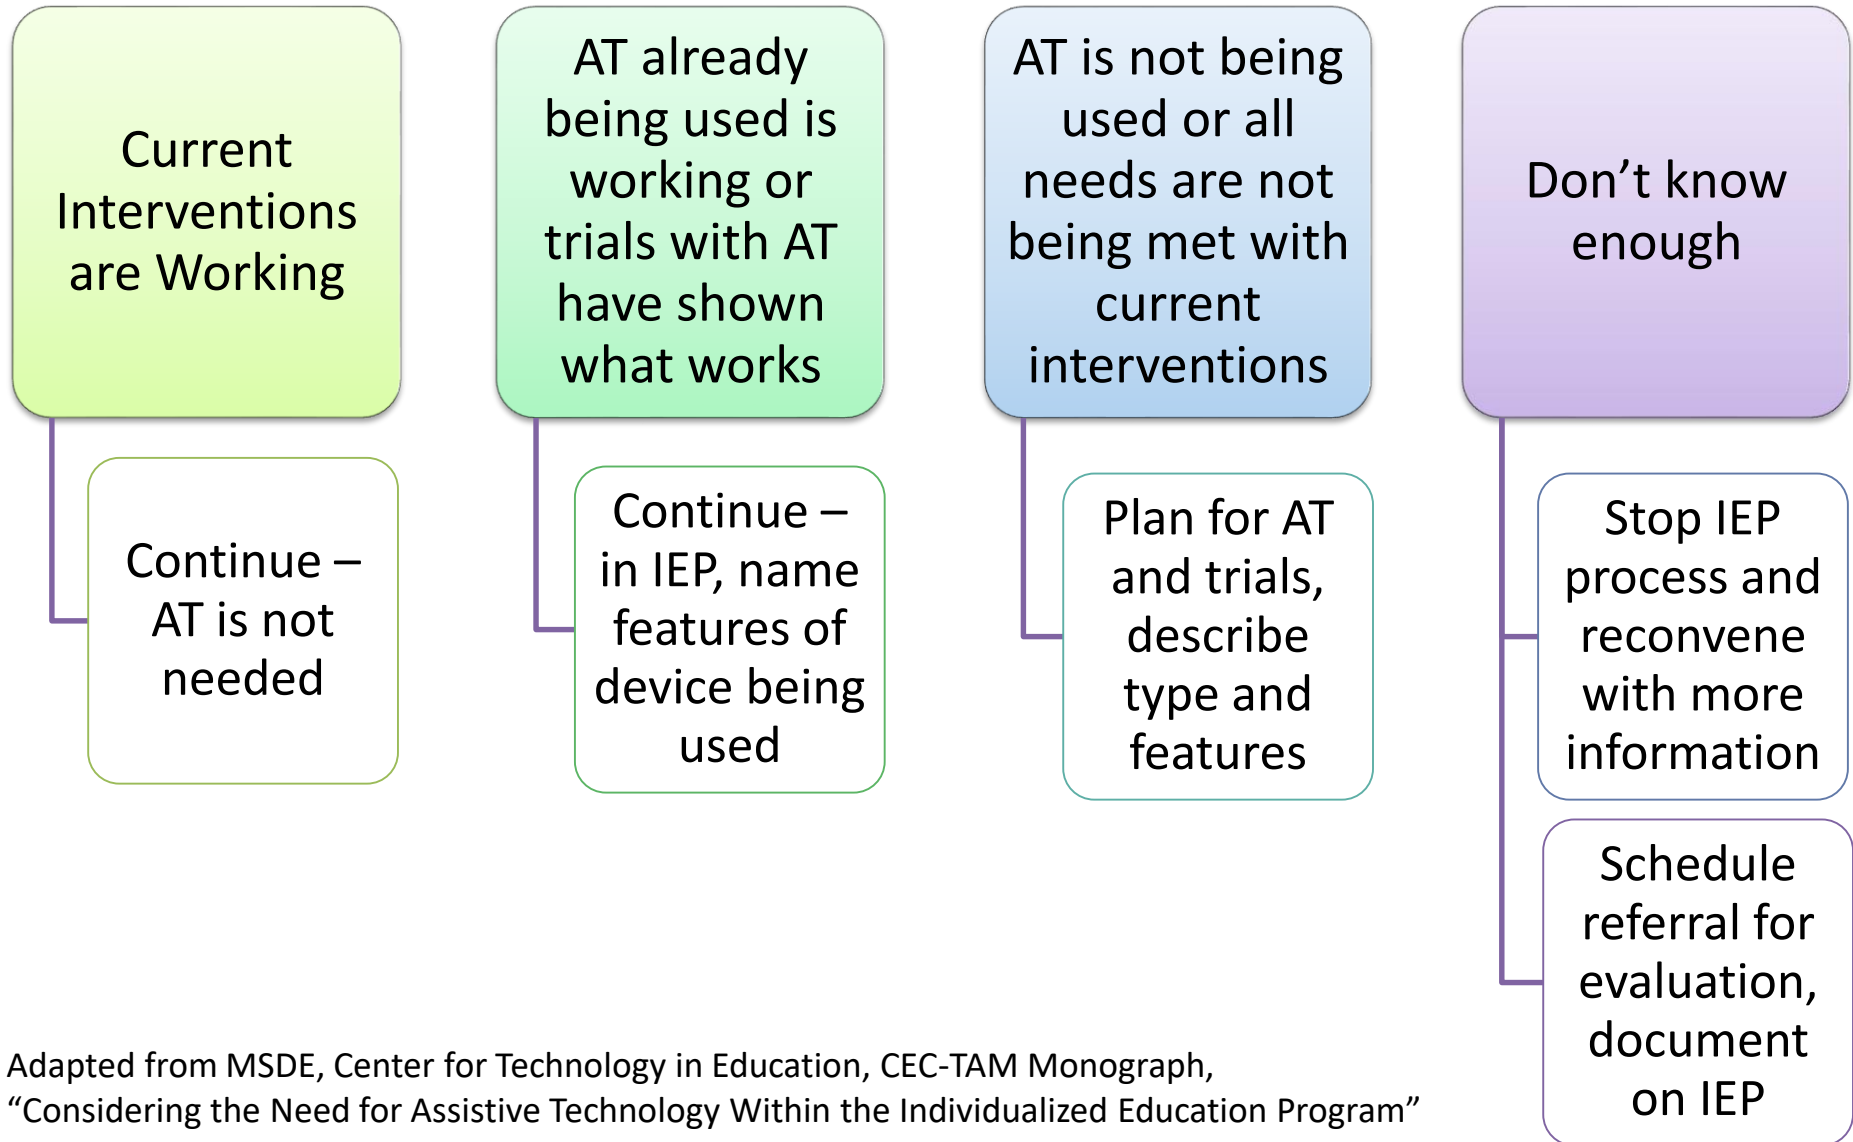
Current Interventions are Working

Continue – AT is not needed

AT already being used is working or trials with AT have shown what works

Continue – in IEP, name features of device being used

AT is not being used or all needs are not being met with current interventions

Plan for AT and trials, describe type and features

Don’t know enough

Stop IEP process and reconvene with more information

Schedule referral for evaluation, document on IEP

Adapted from MSDE, Center for Technology in Education, CEC-TAM Monograph, “Considering the Need for Assistive Technology Within the Individualized Education Program”